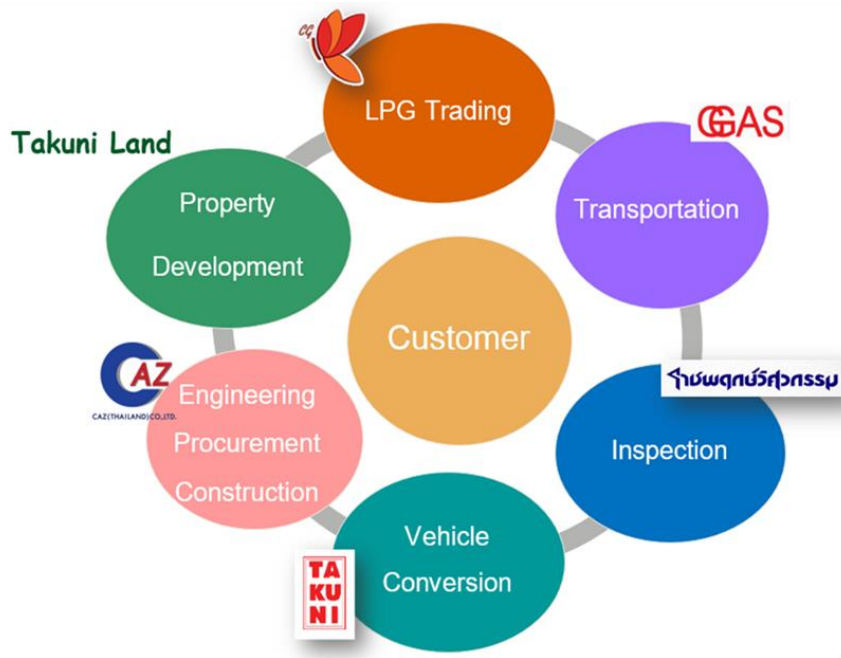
CG

LPG Trading

GGAS

Takuni Land

Property Development

Transportation

Customer

CAZ

CAZ(THAILAND)CO.,LTD.

Engineering Procurement Construction

ราชพฤกษ์วิศวกรรม

Inspection

Vehicle Conversion

TAKUNI